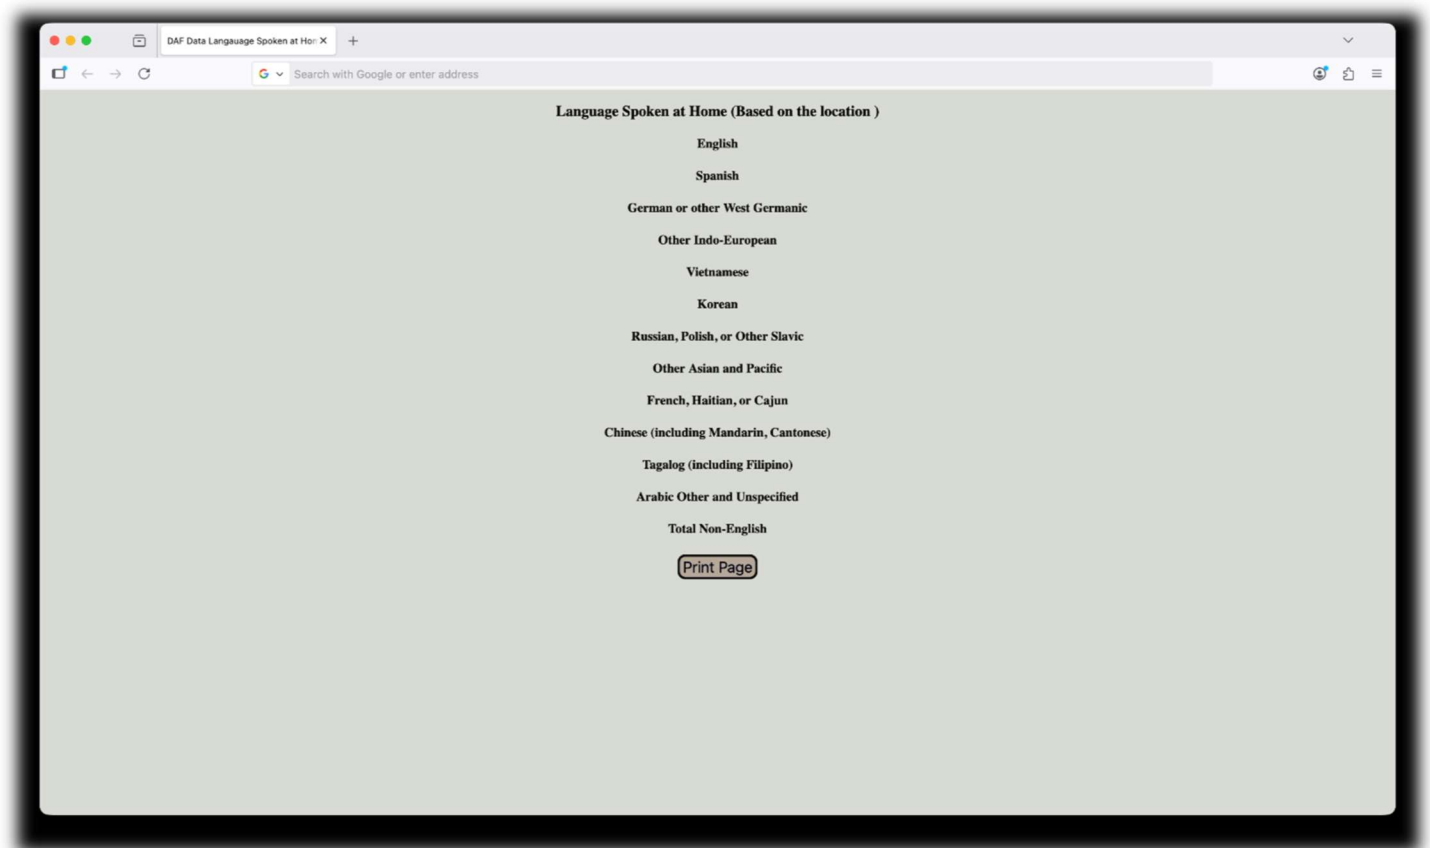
DAF Data Langauage Spoken at Hor

Search with Google or enter address

Language Spoken at Home (Based on the location )

English

Spanish

German or other West Germanic

Other Indo-European

Vietnamese

Korean

Russian, Polish, or Other Slavic

Other Asian and Pacific

French, Haitian, or Cajun

Chinese (including Mandarin, Cantonese)

Tagalog (including Filipino)

Arabic Other and Unspecified

Total Non-English

Print Page